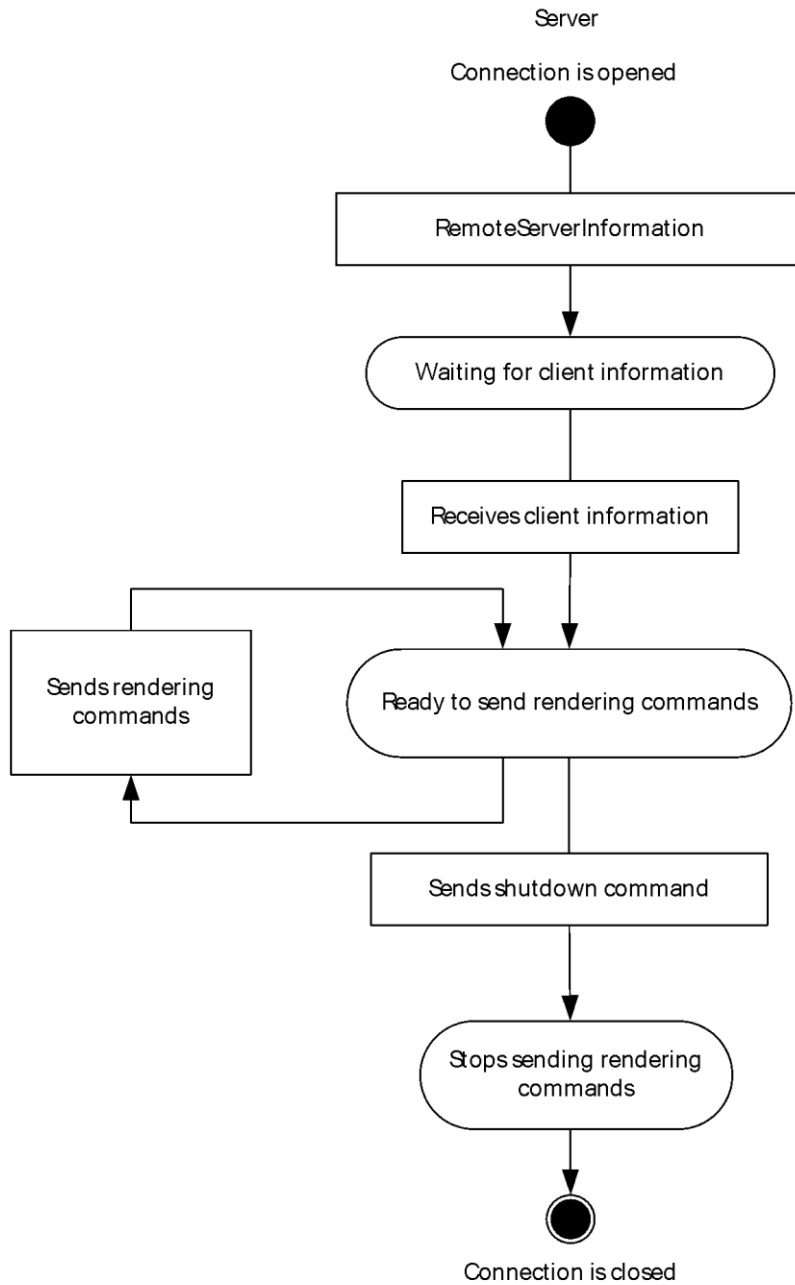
Server

Connection is opened

RemoteServerInformation

Waiting for client information

Receives client information

Sends rendering commands

Ready to send rendering commands

Sends shutdown command

Stops sending rendering commands

Connection is closed